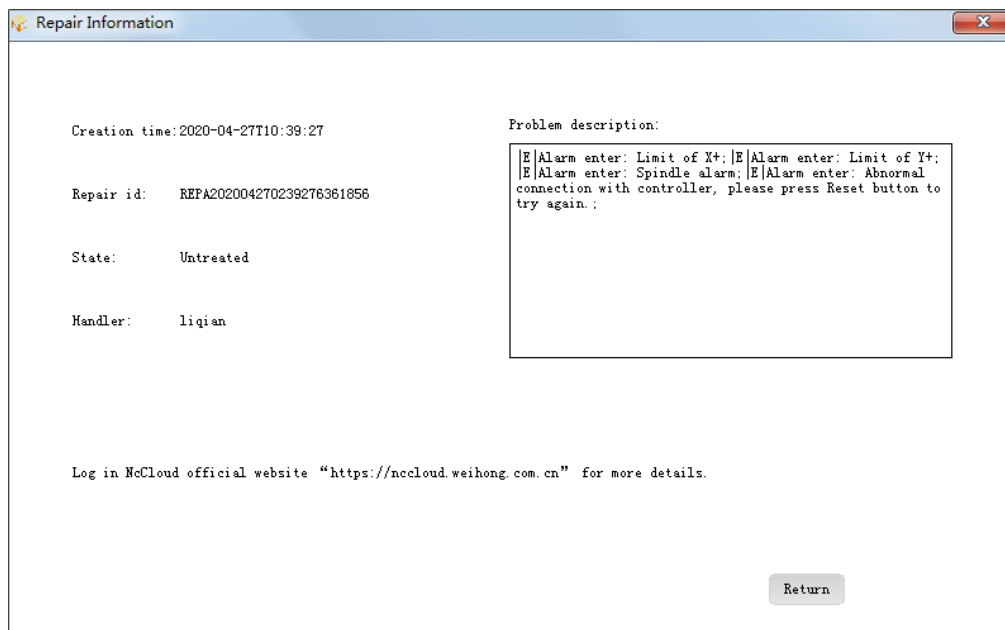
Repair Information

Creation time: 2020-04-27T10:39:27

Repair id: REPA20200427023927636185​6

State: Untreated

Handler: liqian

Problem description:

|E|Alarm enter: Limit of X+;|E|Alarm enter: Limit of Y+;|E|Alarm enter: Spindle alarm;|E|Alarm enter: Abnormal connection with controller, please press Reset button to try again.;

Log in NcCloud official website "https://nccloud.weihong.com.cn" for more details.

Return